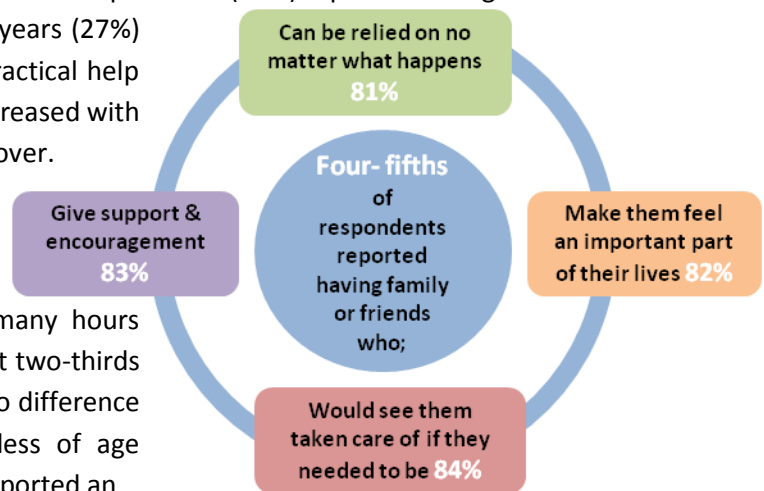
years (27%) ractical help reased with over.

many hours t two-thirds o difference less of age ported an

Can be relied on no matter what happens 81%

Four- fifths of respondents reported having family or friends who;

Give support & encouragement 83%

Make them feel an important part of their lives 82%

Would see them taken care of if they needed to be 84%